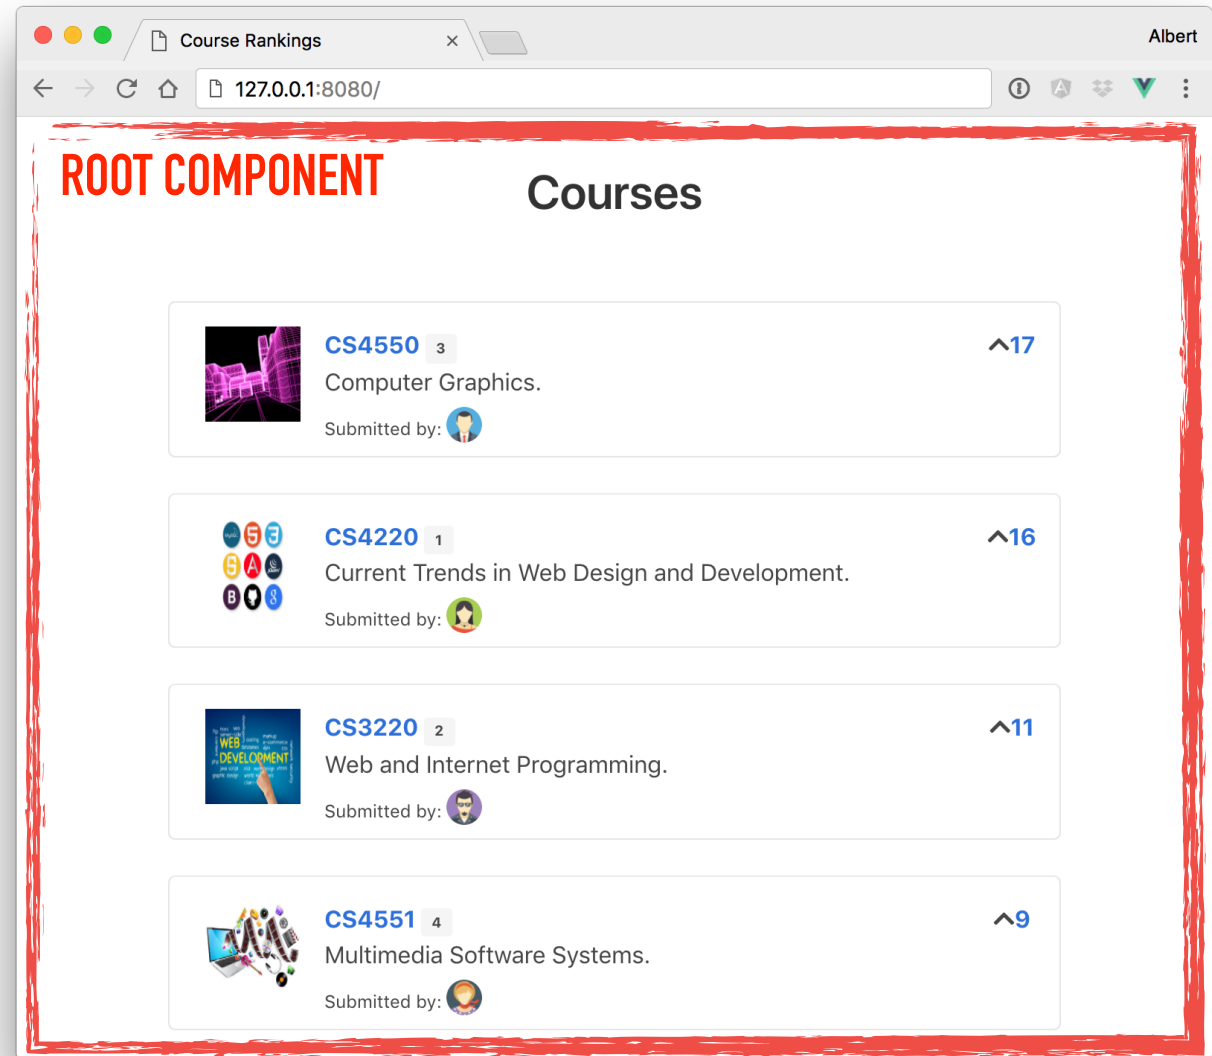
Course Rankings
Albert
127.0.0.1:8080/

ROOT COMPONENT

Courses

CS4550 3
Computer Graphics.
Submitted by:
^17

CS4220 1
Current Trends in Web Design and Development.
Submitted by:
^16

WEB DEVELOPMENT
CS3220 2
Web and Internet Programming.
Submitted by:
^11

CS4551 4
Multimedia Software Systems.
Submitted by:
^9